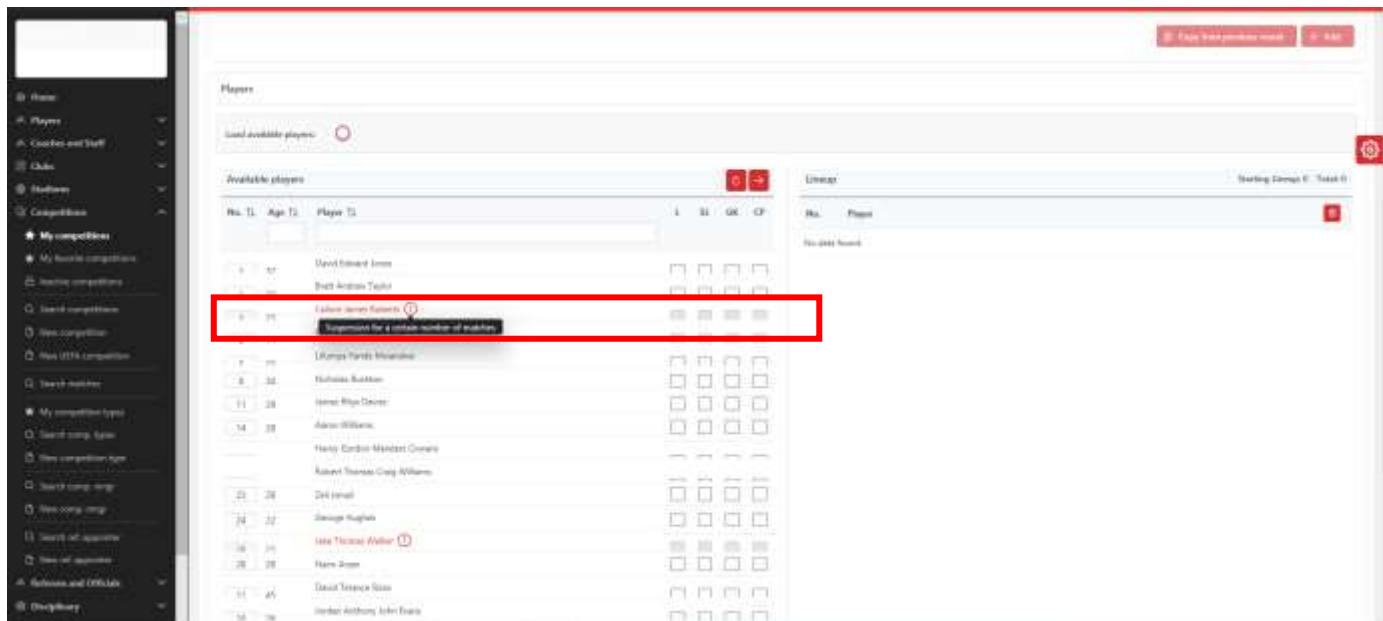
Home
Players
Coaches and Staff
Clubs
Stadiums
Competitions
My competitions
My favorite competitions
Inactive competitions
Search competitions
New competition
New UEFA competition
Search matches
My competition types
Search comp. types
New competition type
Search comp. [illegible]
New comp. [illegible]
Search ref. appointm.
New ref. appointm.
Referees and Officials
Disciplinary

Copy from previous round
Add

Players

Load available players:

Available players

| No. | Age | Player | L | SL | GK | CP |
|---|---|---|---|---|---|---|
| 1 | 37 | David Edward Jones | | | | |
| | | Brett Andrew Taylor | | | | |
| 3 | 21 | Callum James Roberts | | | | |
| 7 | | Lifumpa Pende Mwandwe | | | | |
| 8 | 30 | Nicholas Rushton | | | | |
| 11 | 28 | James Rhys Davies | | | | |
| 14 | 28 | Aaron Williams | | | | |
| | | Henry Gordon Mendez Cronin | | | | |
| | | Robert Thomas Craig Williams | | | | |
| 21 | 28 | Zeli Ismail | | | | |
| 24 | 22 | George Hughes | | | | |
| 26 | 21 | Jake Thomas Walker | | | | |
| 28 | 28 | Harri Amer | | | | |
| 31 | 45 | David Terence Ross | | | | |
| 35 | 26 | Jordan Anthony John Evans | | | | |

Suspension for a certain number of matches

Lineup
Starting Lineup: 0 Total: 0

No. Player
No data found.